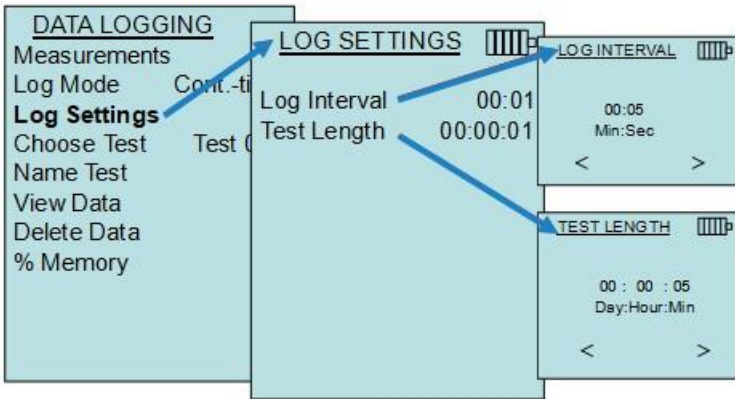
DATA LOGGING
Measurements
Log Mode Cont.-ti
Log Settings
Choose Test Test 0
Name Test
View Data
Delete Data
% Memory

LOG SETTINGS
Log Interval 00:01
Test Length 00:00:01

LOG INTERVAL
00:05
Min:Sec
< >

TEST LENGTH
00 : 00 : 05
Day:Hour:Min
< >